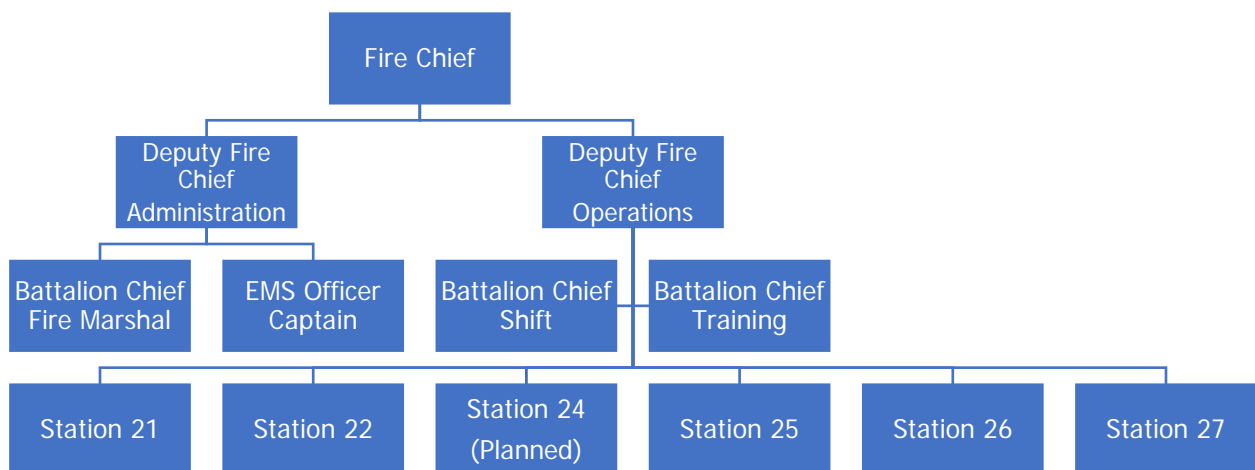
Fire Chief

Deputy Fire Chief Administration

Deputy Fire Chief Operations

Battalion Chief Fire Marshal

EMS Officer Captain

Battalion Chief Shift

Battalion Chief Training

Station 21

Station 22

Station 24 (Planned)

Station 25

Station 26

Station 27